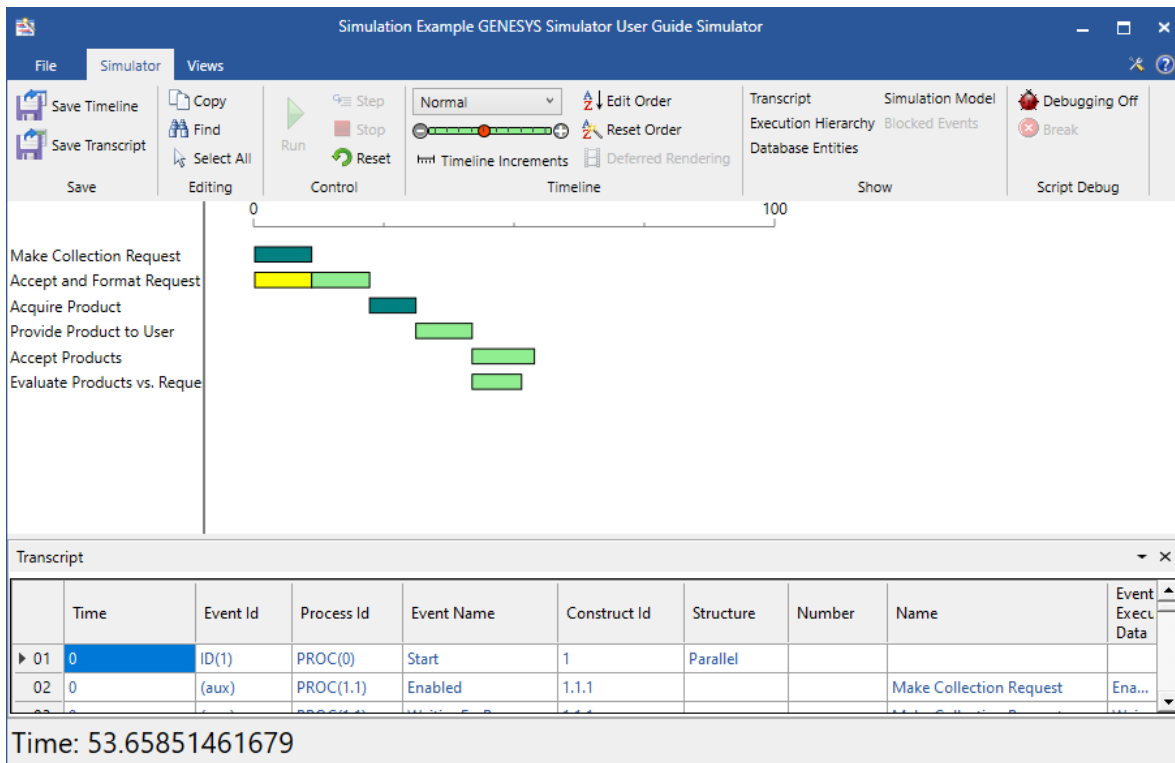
Simulation Example GENESYS Simulator User Guide Simulator

File Simulator Views

Save Timeline
Save Transcript
Save

Copy
Find
Select All
Editing

Run
Step
Stop
Reset
Control

Normal
Timeline Increments
Edit Order
Reset Order
Deferred Rendering
Timeline

Transcript
Execution Hierarchy
Database Entities
Simulation Model
Blocked Events
Show

Debugging Off
Break
Script Debug

0
100

Make Collection Request
Accept and Format Request
Acquire Product
Provide Product to User
Accept Products
Evaluate Products vs. Reque

Transcript

| | Time | Event Id | Process Id | Event Name | Construct Id | Structure | Number | Name | Event Execu Data |
|---|---|---|---|---|---|---|---|---|---|
| 01 | 0 | ID(1) | PROC(0) | Start | 1 | Parallel | | | |
| 02 | 0 | (aux) | PROC(1.1) | Enabled | 1.1.1 | | | Make Collection Request | Ena... |
| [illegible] | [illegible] | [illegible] | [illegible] | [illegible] | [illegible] | | | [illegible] | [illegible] |

Time: 53.65851461679